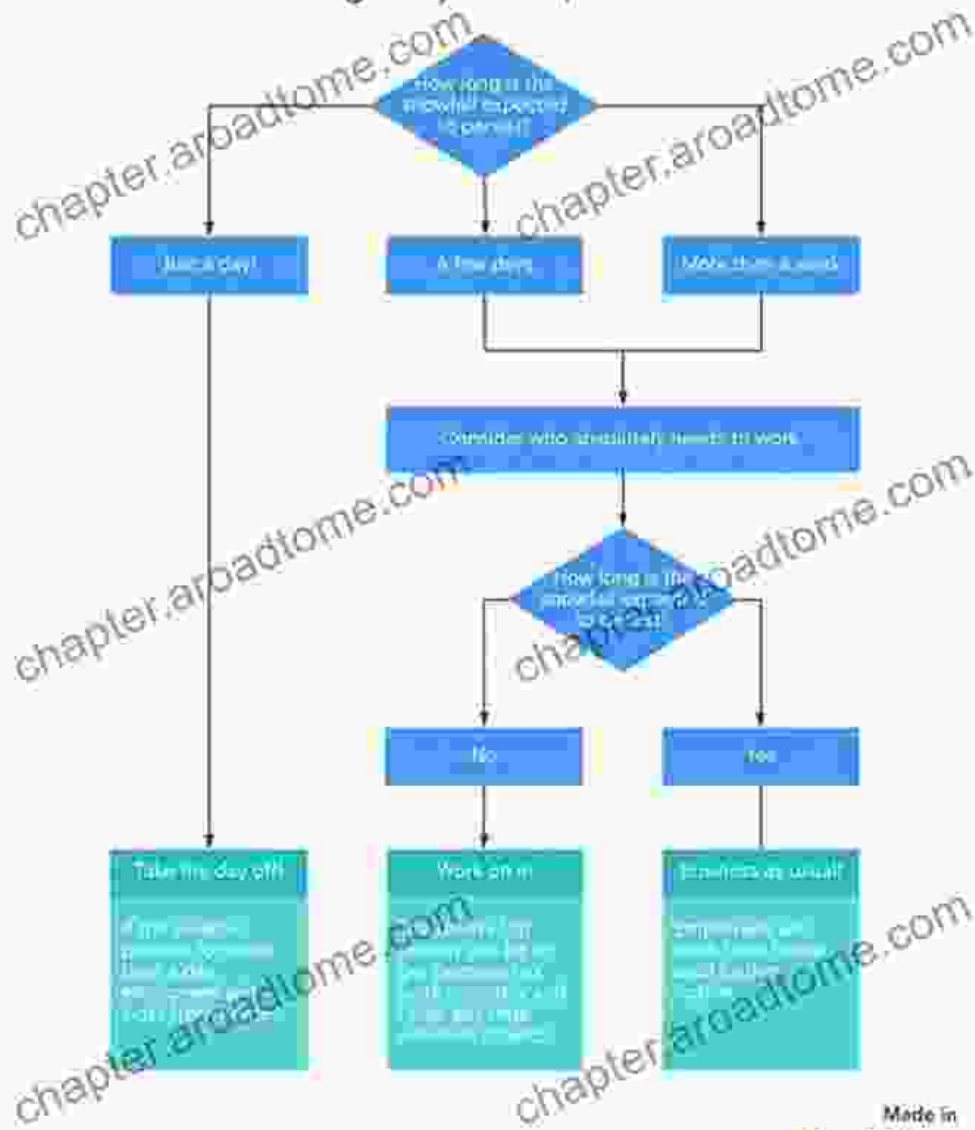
How long is the snowfall expected to persist?

Just a day

A few days

More than a week

Consider who absolutely needs to work

How long is the snowfall expected to last?

No

Yes

Take the day off!

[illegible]

Work on it

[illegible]

Business as usual

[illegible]

chapter.aroadtome.com

chapter.aroadtome.com

chapter.aroadtome.com

chapter.aroadtome.com

chapter.aroadtome.com

chapter.aroadtome.com

chapter.aroadtome.com

chapter.aroadtome.com

Made in